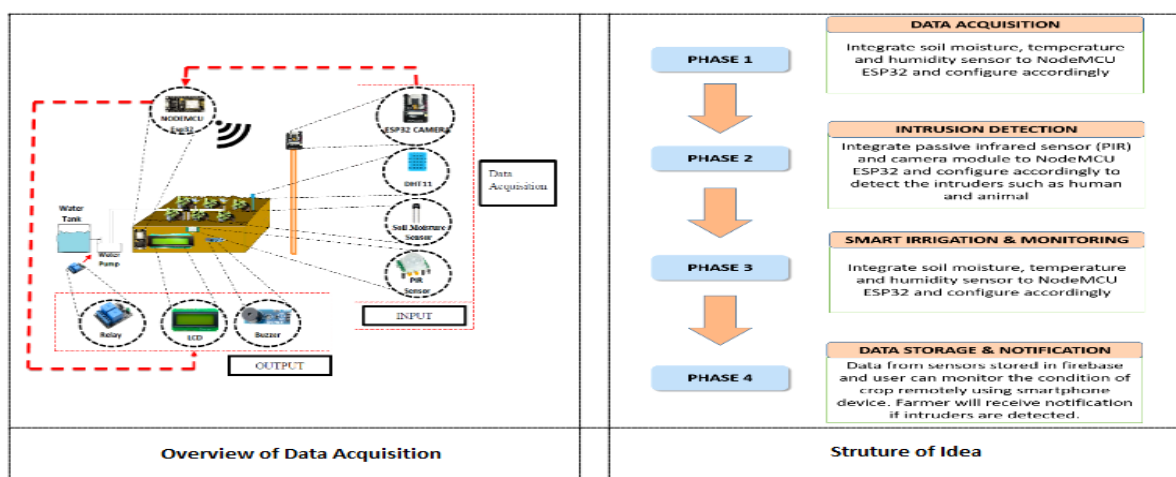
NODEMCU ESP32

ESP32 CAMERA

DHT11

Soil Moisture Sensor

PIR Sensor

Data Acquisition

Water Tank

Water Pump

Relay

LCD

Buzzer

INPUT

OUTPUT

PHASE 1

DATA ACQUISITION

Integrate soil moisture, temperature and humidity sensor to NodeMCU ESP32 and configure accordingly

PHASE 2

INTRUSION DETECTION

Integrate passive infrared sensor (PIR) and camera module to NodeMCU ESP32 and configure accordingly to detect the intruders such as human and animal

PHASE 3

SMART IRRIGATION & MONITORING

Integrate soil moisture, temperature and humidity sensor to NodeMCU ESP32 and configure accordingly

PHASE 4

DATA STORAGE & NOTIFICATION

Data from sensors stored in firebase and user can monitor the condition of crop remotely using smartphone device. Farmer will receive notification if intruders are detected.

Overview of Data Acquisition

Struture of Idea